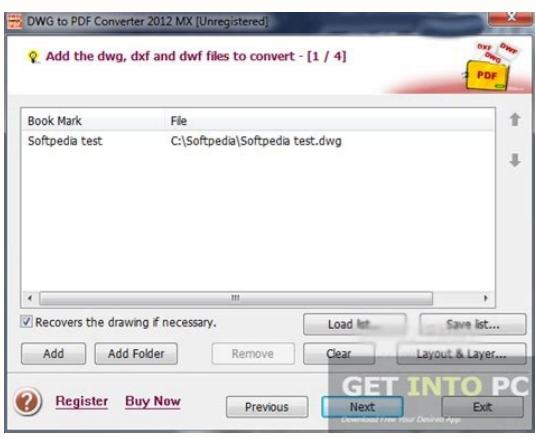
DWG to PDF Converter 2012 MX [Unregistered]

Add the dwg, dxf and dwf files to convert - [1 / 4]

DXF DWF DWG PDF

| Book Mark | File |
|---|---|
| Softpedia test | C:\Softpedia\Softpedia test.dwg |

Recovers the drawing if necessary.

Load list...

Save list...

Add

Add Folder

Remove

Clear

Layout & Layer...

Register

Buy Now

Previous

Next

Exit

GET INTO PC

Download Free Your Desired App